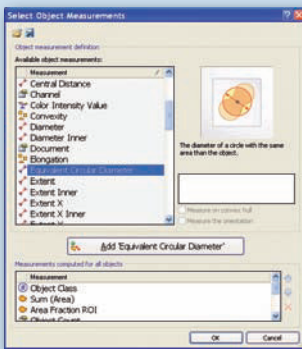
Select Object Measurements

Object measurement definition

Available object measurements:

| Measurement |
|---|
| Central Distance |
| Channel |
| Color Intensity Value |
| Convexity |
| Diameter |
| Diameter Inner |
| Document |
| Elongation |
| Equivalent Circular Diameter |
| Extent |
| Extent Inner |
| Extent X |
| Extent X Inner |

The diameter of a circle with the same area than the object.

Measure on convex hull

Measure the orientation

Add 'Equivalent Circular Diameter'

Measurements computed for all objects

| Measurement |
|---|
| Object Class |
| Sum (Area) |
| Area Fraction ROI |
| Object Count |

OK

Cancel